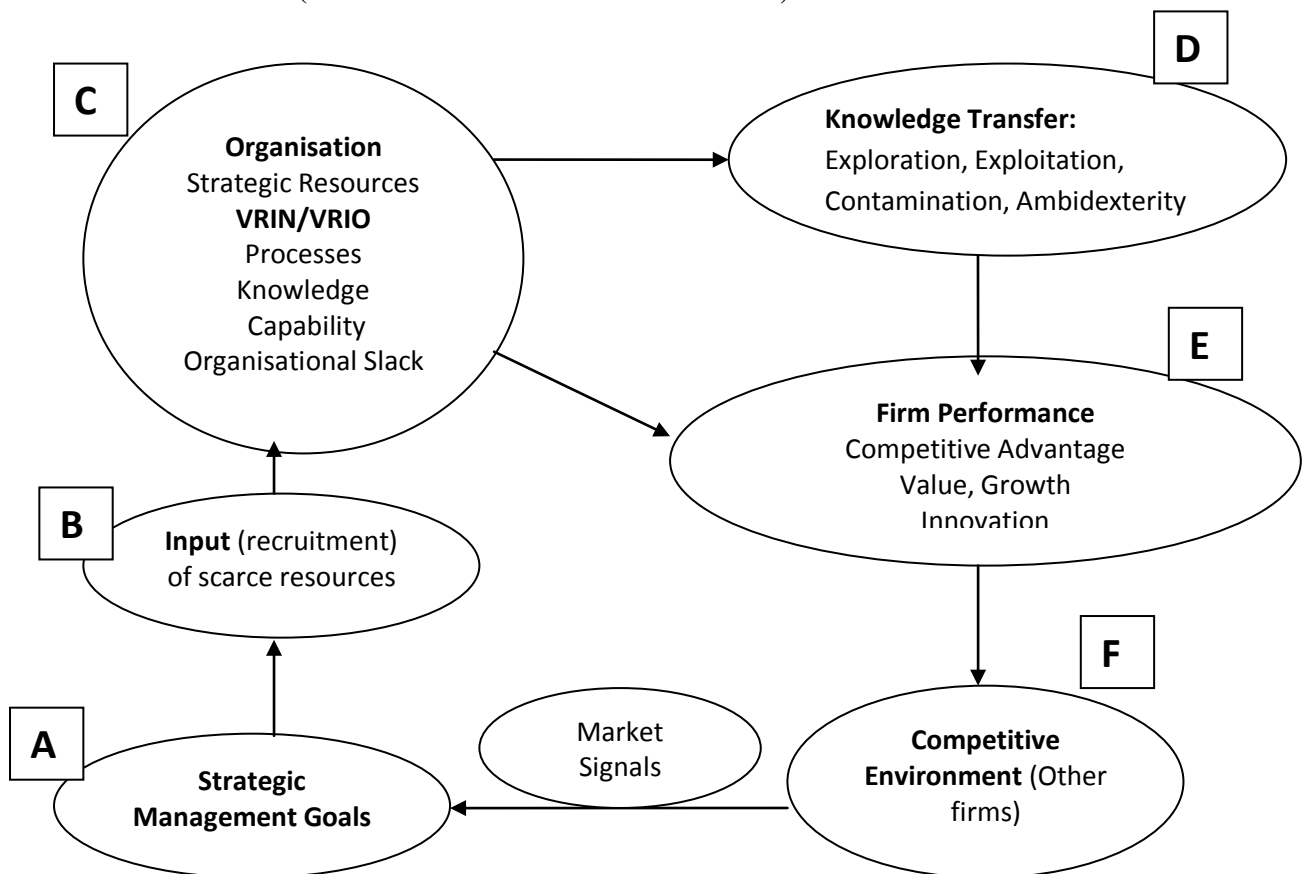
C

Organisation
Strategic Resources
VRIN/VRIO
Processes
Knowledge
Capability
Organisational Slack

D

Knowledge Transfer:
Exploration, Exploitation, Contamination, Ambidexterity

E

Firm Performance
Competitive Advantage
Value, Growth
Innovation

B

Input (recruitment) of scarce resources

F

A

Strategic Management Goals

Market Signals

Competitive Environment (Other firms)